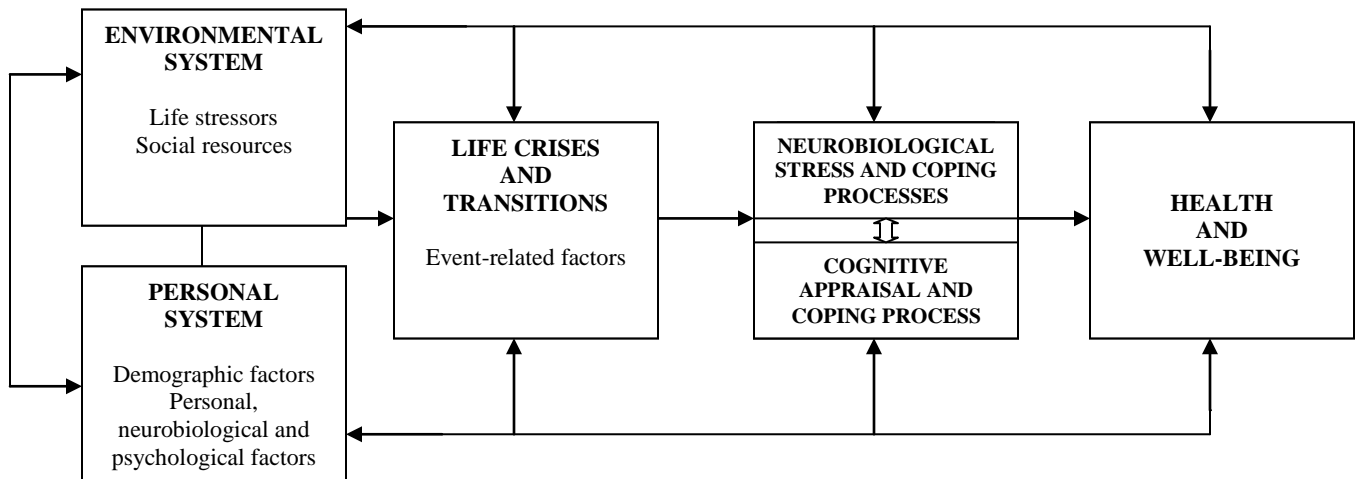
ENVIRONMENTAL SYSTEM

Life stressors
Social resources

PERSONAL SYSTEM

Demographic factors
Personal, neurobiological and psychological factors

LIFE CRISES AND TRANSITIONS

Event-related factors

NEUROBIOLOGICAL STRESS AND COPING PROCESSES

COGNITIVE APPRAISAL AND COPING PROCESS

HEALTH AND WELL-BEING